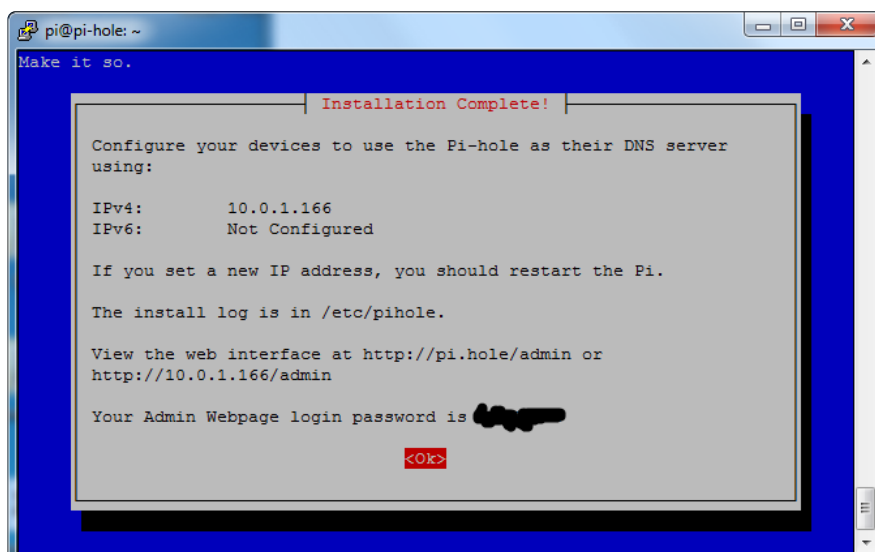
pi@pi-hole: ~

Make it so.

Installation Complete!

Configure your devices to use the Pi-hole as their DNS server using:

IPv4: 10.0.1.166
IPv6: Not Configured

If you set a new IP address, you should restart the Pi.

The install log is in /etc/pihole.

View the web interface at http://pi.hole/admin or http://10.0.1.166/admin

Your Admin Webpage login password is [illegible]

<Ok>